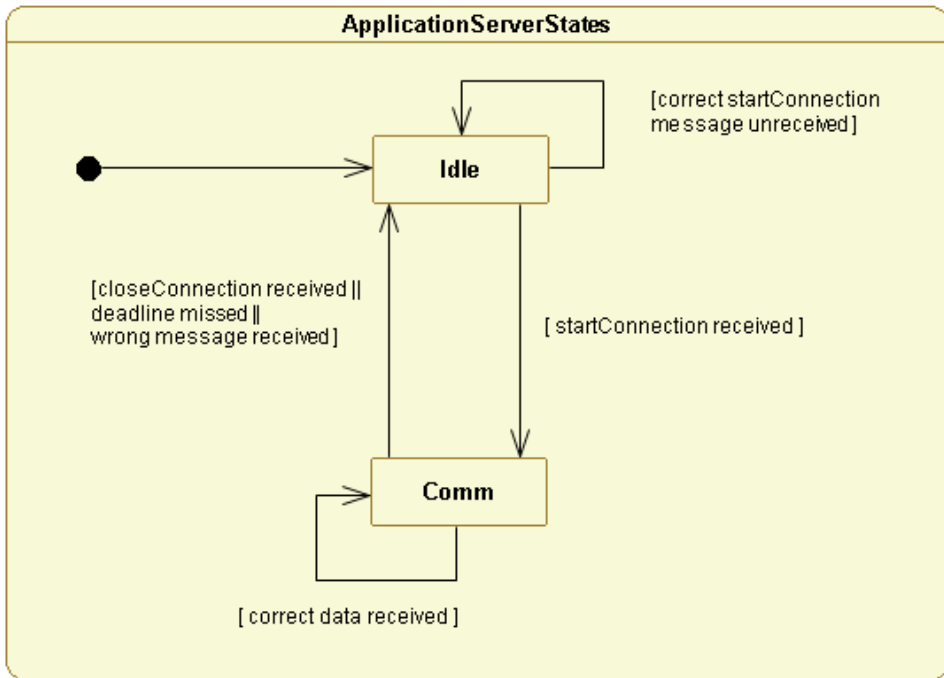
ApplicationServerStates

[correct startConnection message unreceived]

Idle

[closeConnection received || deadline missed || wrong message received]

[ startConnection received ]

Comm

[ correct data received ]